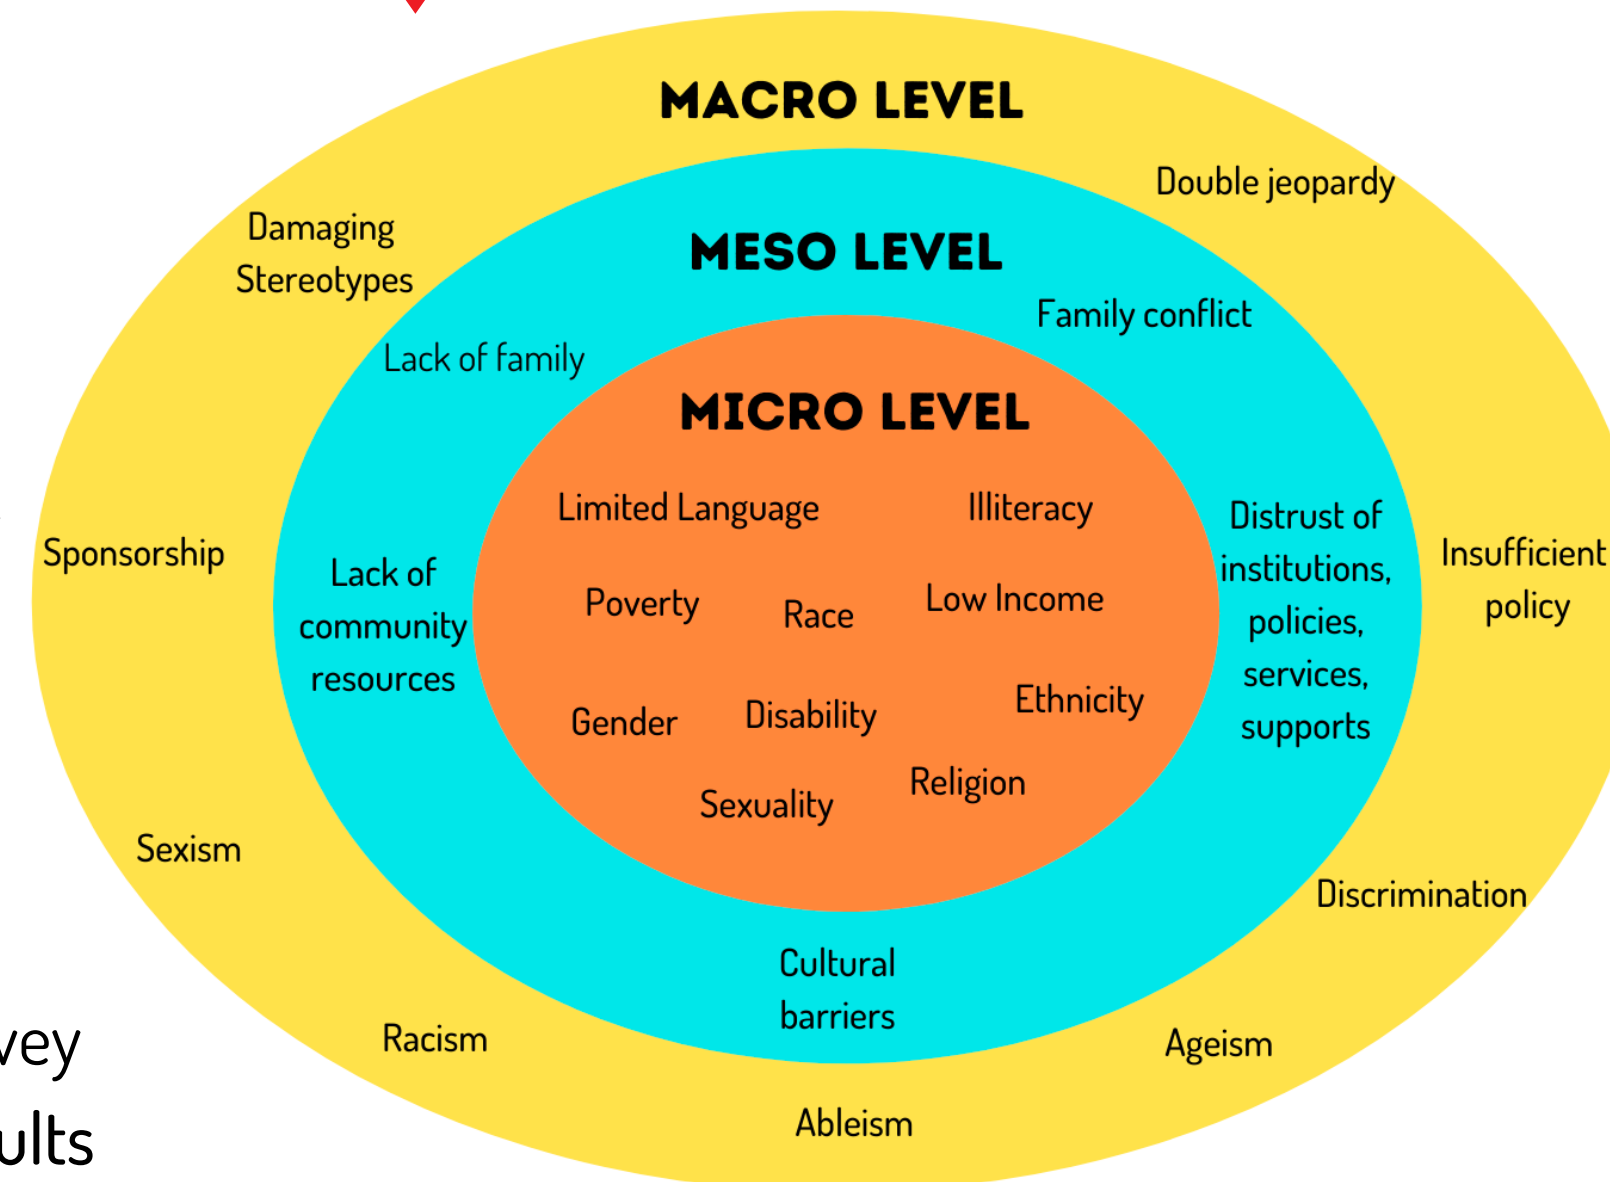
MACRO LEVEL

Double jeopardy

Damaging Stereotypes

MESO LEVEL

Family conflict

Lack of family

MICRO LEVEL

Limited Language

Illiteracy

Distrust of institutions, policies, services, supports

Sponsorship

Lack of community resources

Poverty

Race

Low Income

Insufficient policy

Gender

Disability

Ethnicity

Sexuality

Religion

Sexism

Discrimination

Cultural barriers

vey

Racism

Ageism

ults

Ableism